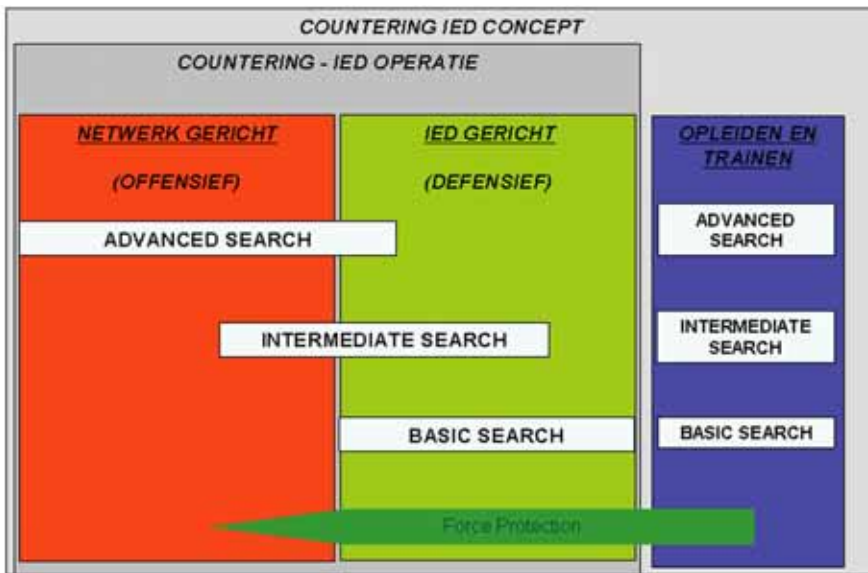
COUNTERING IED CONCEPT

COUNTERING - IED OPERATIE

NETWERK GERICHT

(OFFENSIEF)

IED GERICHT

(DEFENSIEF)

OPLEIDEN EN TRAINEN

ADVANCED SEARCH

ADVANCED SEARCH

INTERMEDIATE SEARCH

INTERMEDIATE SEARCH

BASIC SEARCH

BASIC SEARCH

Force Protection